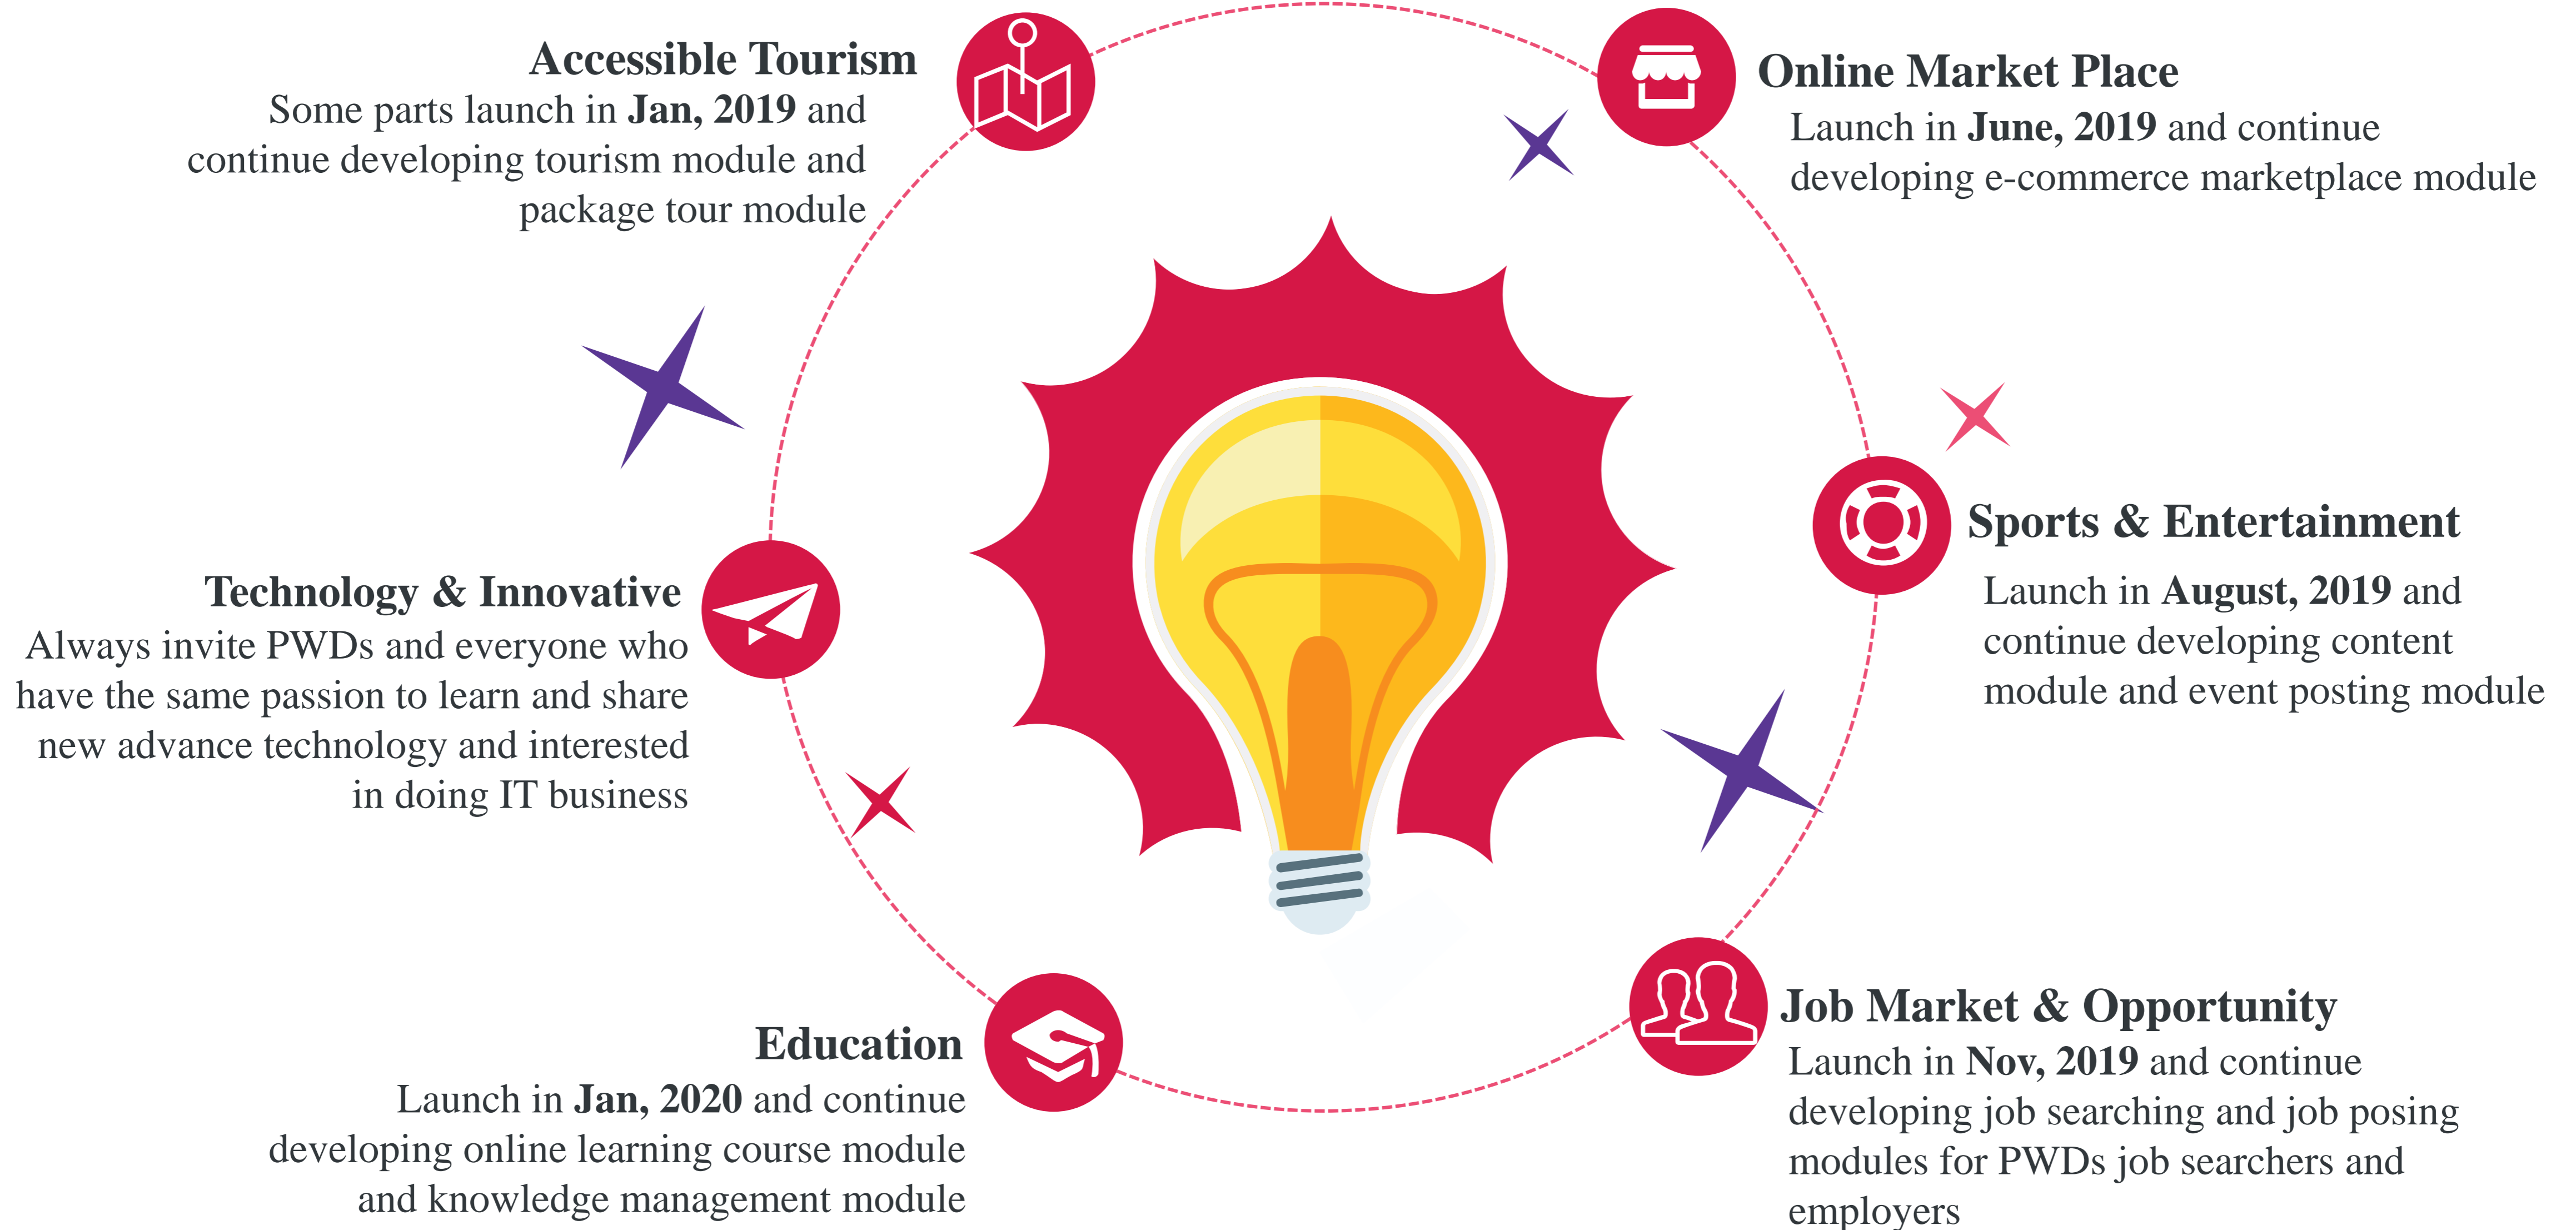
Accessible Tourism
Some parts launch in **Jan, 2019** and continue developing tourism module and package tour module

Online Market Place
Launch in **June, 2019** and continue developing e-commerce marketplace module

Technology & Innovative
Always invite PWDs and everyone who have the same passion to learn and share new advance technology and interested in doing IT business

Sports & Entertainment
Launch in **August, 2019** and continue developing content module and event posting module

Education
Launch in **Jan, 2020** and continue developing online learning course module and knowledge management module

Job Market & Opportunity
Launch in **Nov, 2019** and continue developing job searching and job posing modules for PWDs job searchers and employers